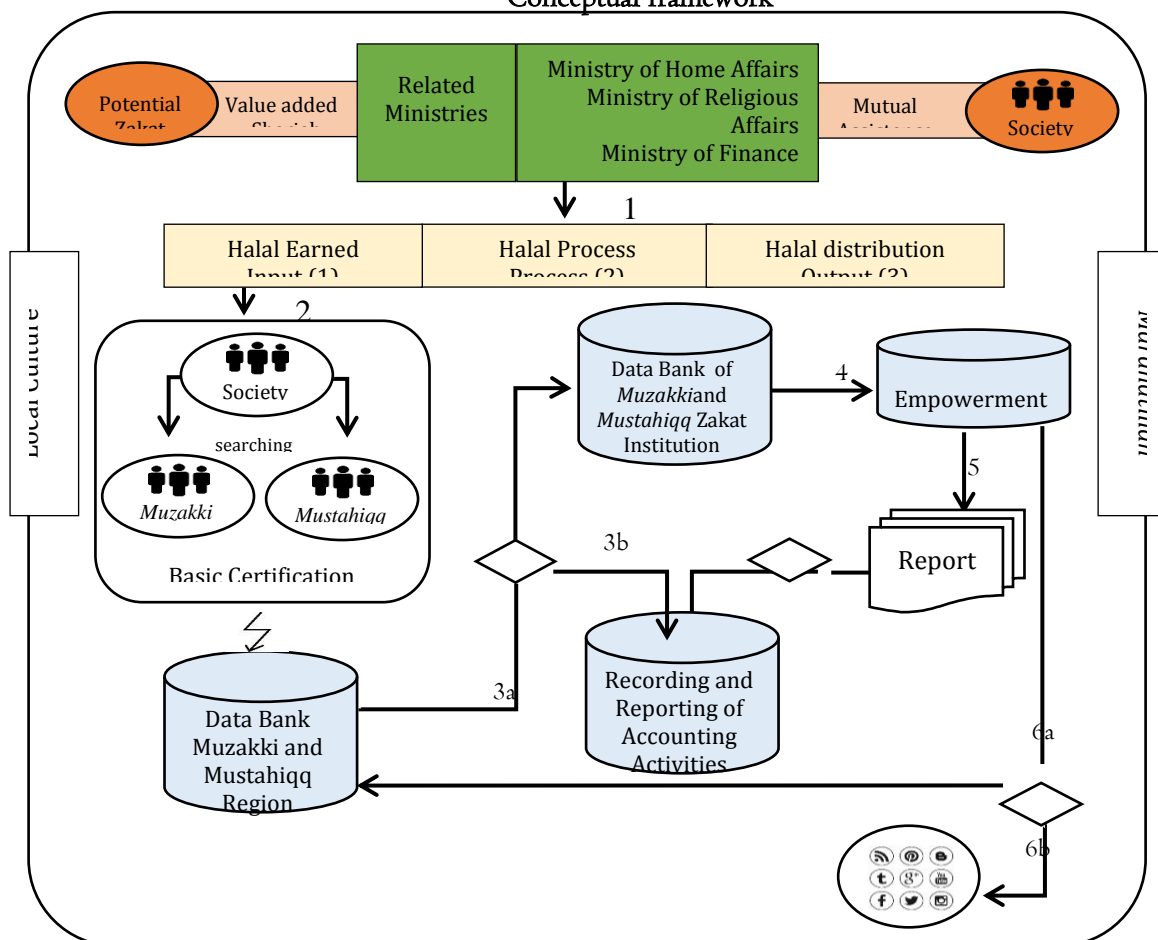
Conceptual framework

Potential Zakat

Value added Shariah

Related Ministries

Ministry of Home Affairs
Ministry of Religious Affairs
Ministry of Finance

Mutual Assistance

Society

1

Halal Earned
Input (1)

Halal Process
Process (2)

Halal distribution
Output (3)

Local culture

Multinational

2

Society

searching

Muzakki

Mustahiqq

Basic Certification

Data Bank of *Muzakki*and *Mustahiqq* Zakat Institution

4

Empowerment

5

3b

Report

Data Bank Muzakki and Mustahiqq Region

3a

Recording and Reporting of Accounting Activities

6a

6b